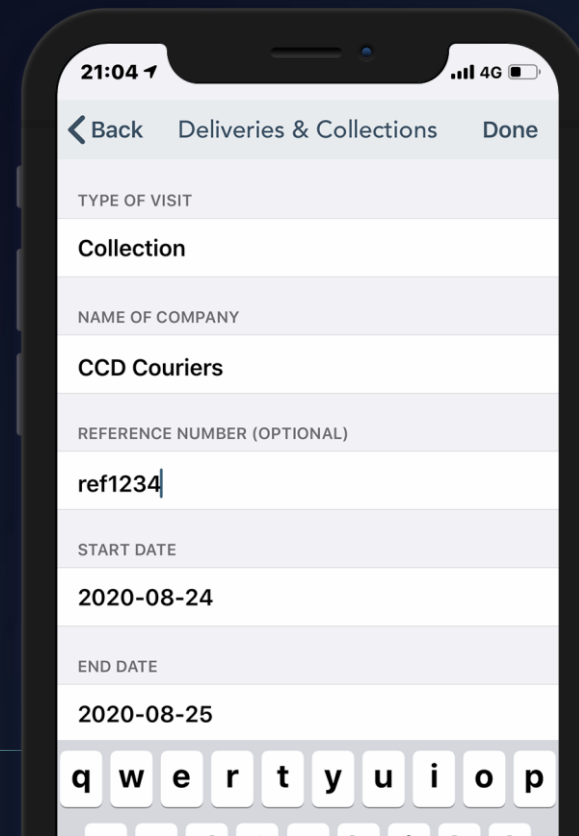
21:04
4G

Back Deliveries & Collections Done

TYPE OF VISIT

Collection

NAME OF COMPANY

CCD Couriers

REFERENCE NUMBER (OPTIONAL)

ref1234

START DATE

2020-08-24

END DATE

2020-08-25

q w e r t y u i o p